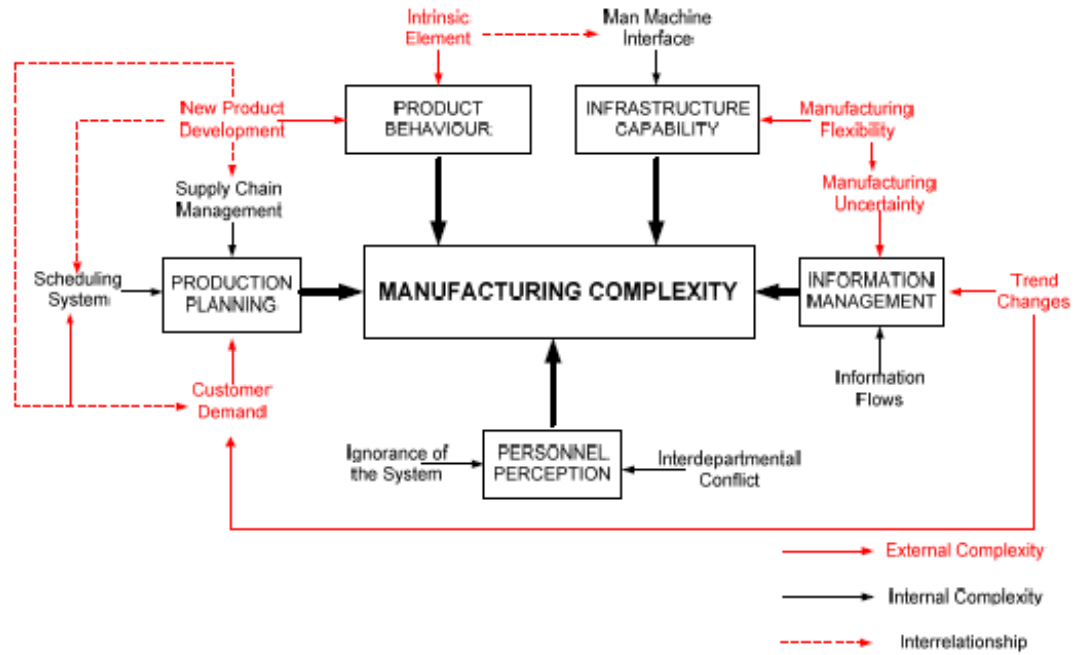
Intrinsic Element

Man Machine Interface

New Product Development

PRODUCT BEHAVIOUR

INFRASTRUCTURE CAPABILITY

Manufacturing Flexibility

Manufacturing Uncertainty

Supply Chain Management

Scheduling System

PRODUCTION PLANNING

MANUFACTURING COMPLEXITY

INFORMATION MANAGEMENT

Trend Changes

Customer Demand

Information Flows

Ignorance of the System

PERSONNEL PERCEPTION

Interdepartmental Conflict

External Complexity

Internal Complexity

Interrelationship